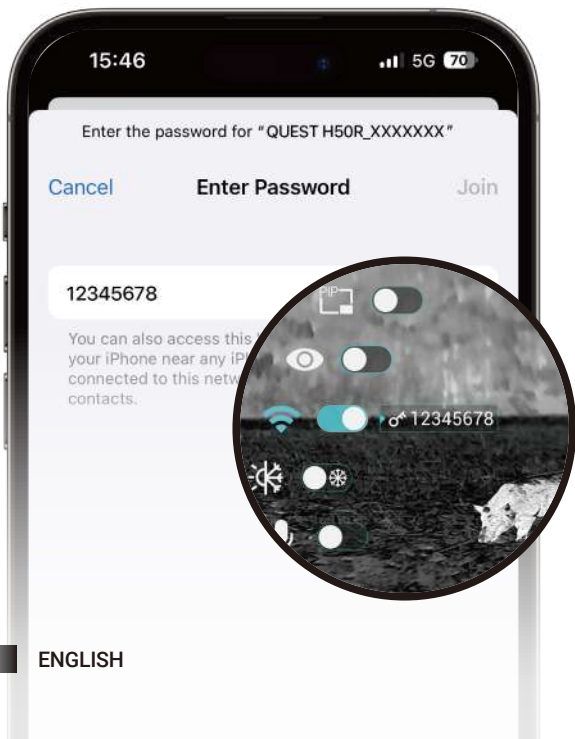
15:46
5G 70

Enter the password for "QUEST H50R_XXXXXXX"

Cancel
Enter Password
Join

12345678

You can also access this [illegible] your iPhone near any iP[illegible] connected to this netw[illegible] contacts.

PIP

12345678

ENGLISH